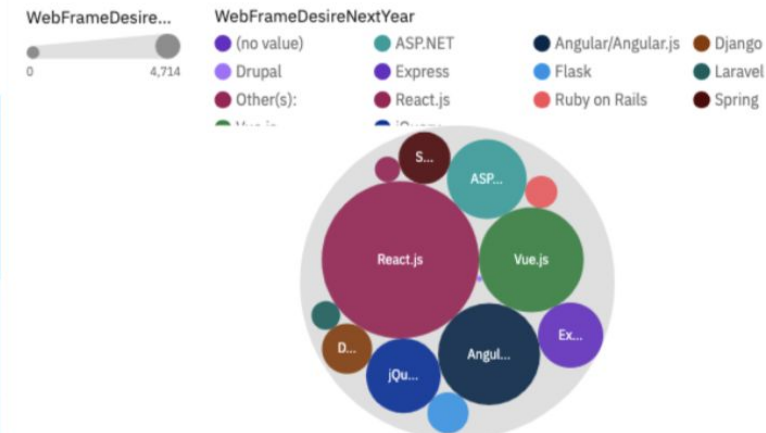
WebFrameDesire...

0 4,714

WebFrameDesireNextYear

(no value)
ASP.NET
Angular/Angular.js
Django
Drupal
Express
Flask
Laravel
Other(s):
React.js
Ruby on Rails
Spring
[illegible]
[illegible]

S...
ASP...
React.js
Vue.js
D...
Angul...
Ex...
jQu...